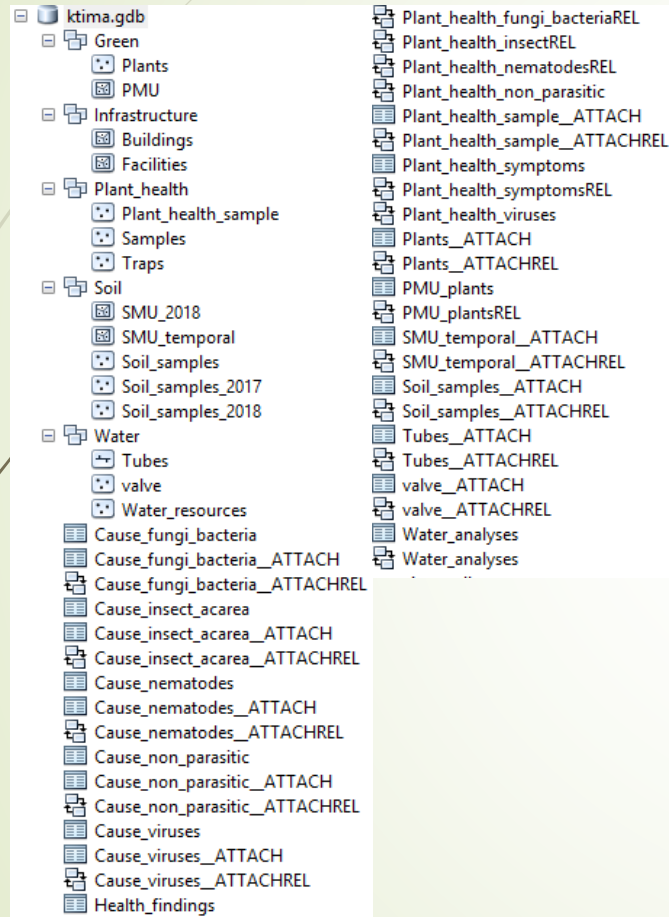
⊟ ktima.gdb
⊟ Green
Plants
PMU
⊟ Infrastructure
Buildings
Facilities
⊟ Plant_health
Plant_health_sample
Samples
Traps
⊟ Soil
SMU_2018
SMU_temporal
Soil_samples
Soil_samples_2017
Soil_samples_2018
⊟ Water
Tubes
valve
Water_resources
Cause_fungi_bacteria
Cause_fungi_bacteria__ATTACH
Cause_fungi_bacteria__ATTACHREL
Cause_insect_acarea
Cause_insect_acarea__ATTACH
Cause_insect_acarea__ATTACHREL
Cause_nematodes
Cause_nematodes__ATTACH
Cause_nematodes__ATTACHREL
Cause_non_parasitic
Cause_non_parasitic__ATTACH
Cause_non_parasitic__ATTACHREL
Cause_viruses
Cause_viruses__ATTACH
Cause_viruses__ATTACHREL
Health_findings

Plant_health_fungi_bacteriaREL
Plant_health_insectREL
Plant_health_nematodesREL
Plant_health_non_parasitic
Plant_health_sample__ATTACH
Plant_health_sample__ATTACHREL
Plant_health_symptoms
Plant_health_symptomsREL
Plant_health_viruses
Plants__ATTACH
Plants__ATTACHREL
PMU_plants
PMU_plantsREL
SMU_temporal__ATTACH
SMU_temporal__ATTACHREL
Soil_samples__ATTACH
Soil_samples__ATTACHREL
Tubes__ATTACH
Tubes__ATTACHREL
valve__ATTACH
valve__ATTACHREL
Water_analyses
Water_analyses
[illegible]